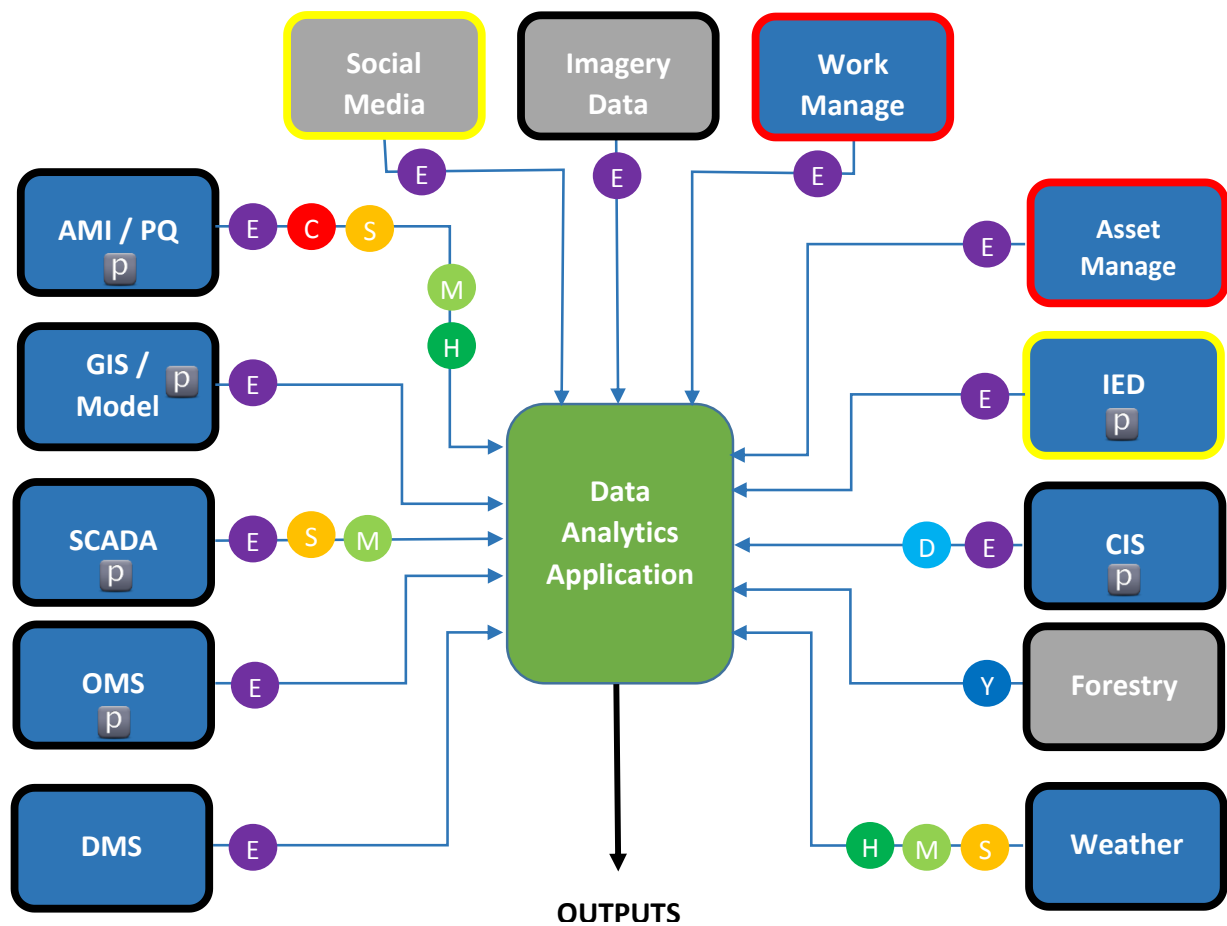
Social Media

E

Imagery Data

E

Work Manage

E

AMI / PQ
p

E C S

M

H

Asset Manage

E

GIS / Model
p

E

IED
p

E

SCADA
p

E S M

Data Analytics Application

D E

CIS
p

OMS
p

E

Y

Forestry

DMS

E

H M S

Weather

OUTPUTS